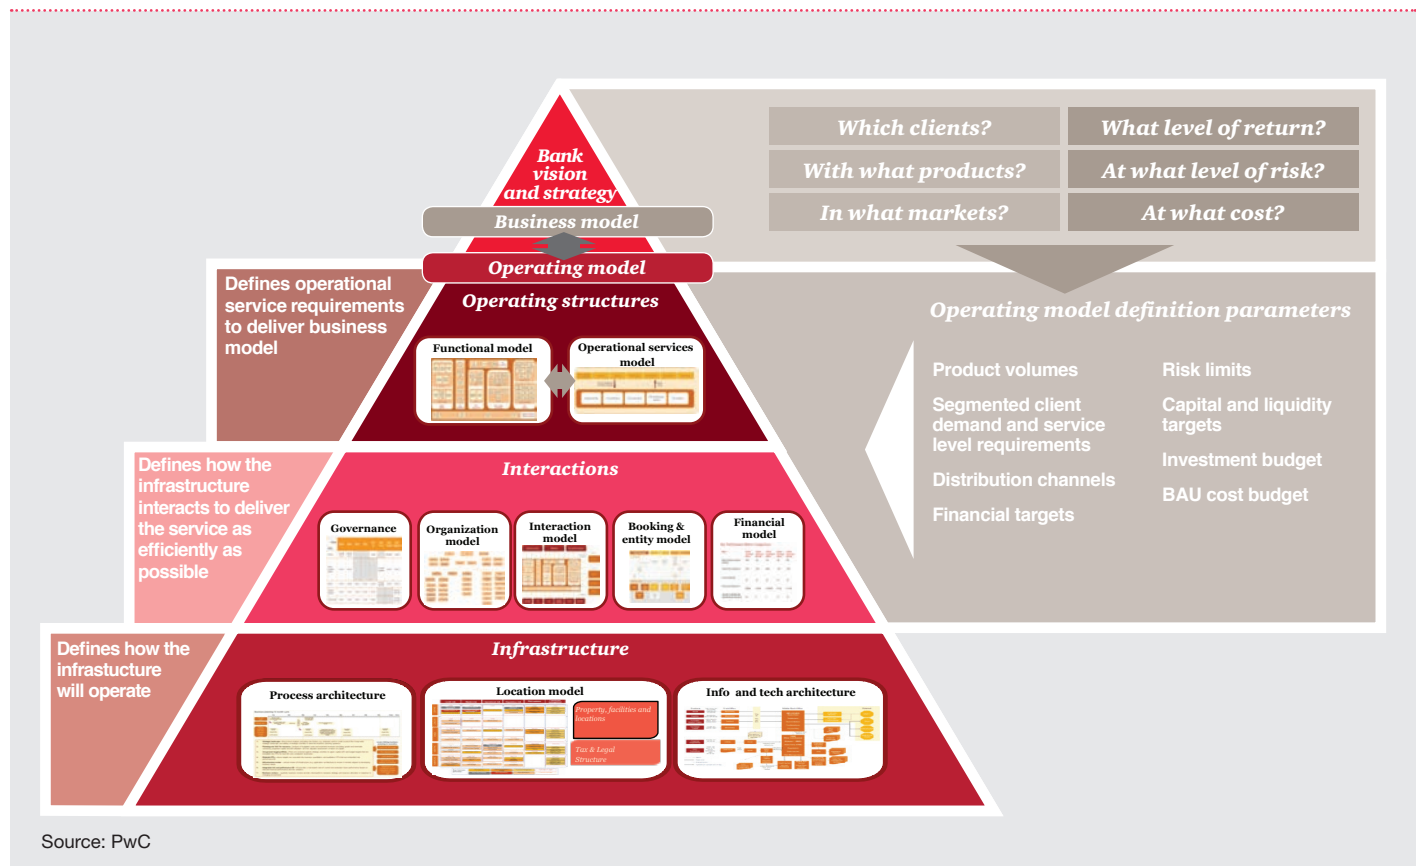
Bank vision and strategy

Business model

Operating model

Which clients?

What level of return?

With what products?

At what level of risk?

In what markets?

At what cost?

Defines operational service requirements to deliver business model

Operating structures

Functional model

Operational services model

Operating model definition parameters

Product volumes

Segmented client demand and service level requirements

Distribution channels

Financial targets

Risk limits

Capital and liquidity targets

Investment budget

BAU cost budget

Defines how the infrastructure interacts to deliver the service as efficiently as possible

Interactions

Governance

Organization model

Interaction model

Booking & entity model

Financial model

Defines how the infrastucture will operate

Infrastructure

Process architecture

Location model

Property, facilities and locations

Tax & Legal Structure

Info and tech architecture

Source: PwC